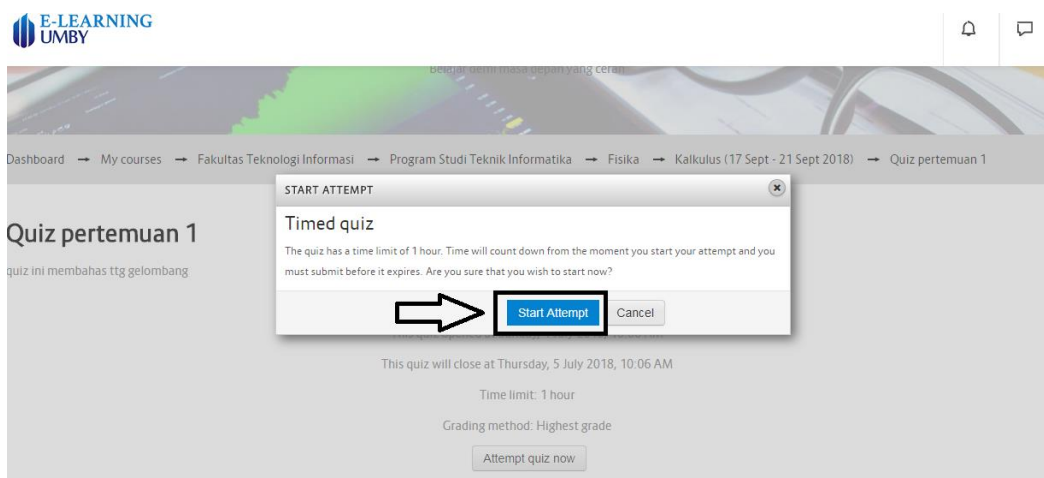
E-LEARNING UMBY

Belajar demi masa depan yang cerah

Dashboard → My courses → Fakultas Teknologi Informasi → Program Studi Teknik Informatika → Fisika → Kalkulus (17 Sept - 21 Sept 2018) → Quiz pertemuan 1

Quiz pertemuan 1

quiz ini membahas ttg gelombang

START ATTEMPT

Timed quiz

The quiz has a time limit of 1 hour. Time will count down from the moment you start your attempt and you must submit before it expires. Are you sure that you wish to start now?

Start Attempt Cancel

This quiz opened at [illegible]

This quiz will close at Thursday, 5 July 2018, 10:06 AM

Time limit: 1 hour

Grading method: Highest grade

Attempt quiz now